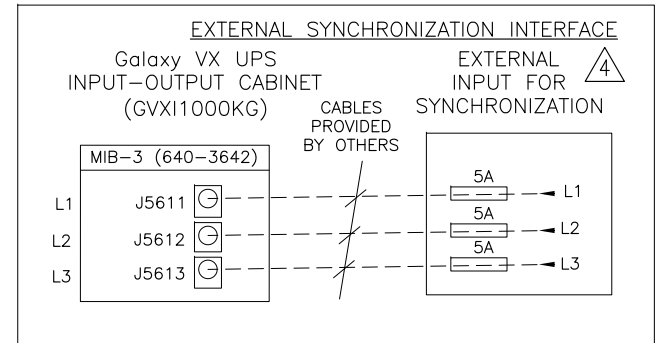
EXTERNAL SYNCHRONIZATION INTERFACE

Galaxy VX UPS
INPUT–OUTPUT CABINET
(GVXI1000KG)

EXTERNAL
INPUT FOR
SYNCHRONIZATION

4

CABLES
PROVIDED
BY OTHERS

MIB–3 (640–3642)

L1 J5611
L2 J5612
L3 J5613

5A
L1
5A
L2
5A
L3